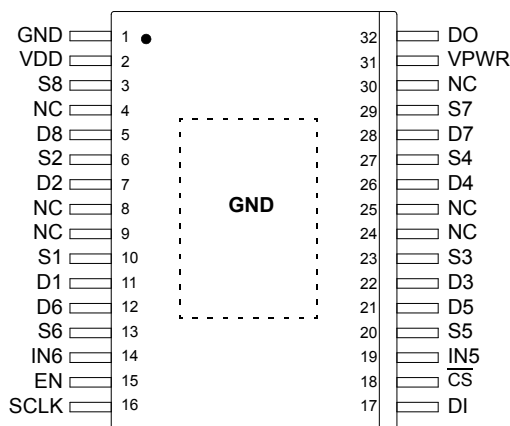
GND 1
VDD 2
S8 3
NC 4
D8 5
S2 6
D2 7
NC 8
NC 9
S1 10
D1 11
D6 12
S6 13
IN6 14
EN 15
SCLK 16

GND

32 DO
31 VPWR
30 NC
29 S7
28 D7
27 S4
26 D4
25 NC
24 NC
23 S3
22 D3
21 D5
20 S5
19 IN5
18 $\overline{CS}$
17 DI